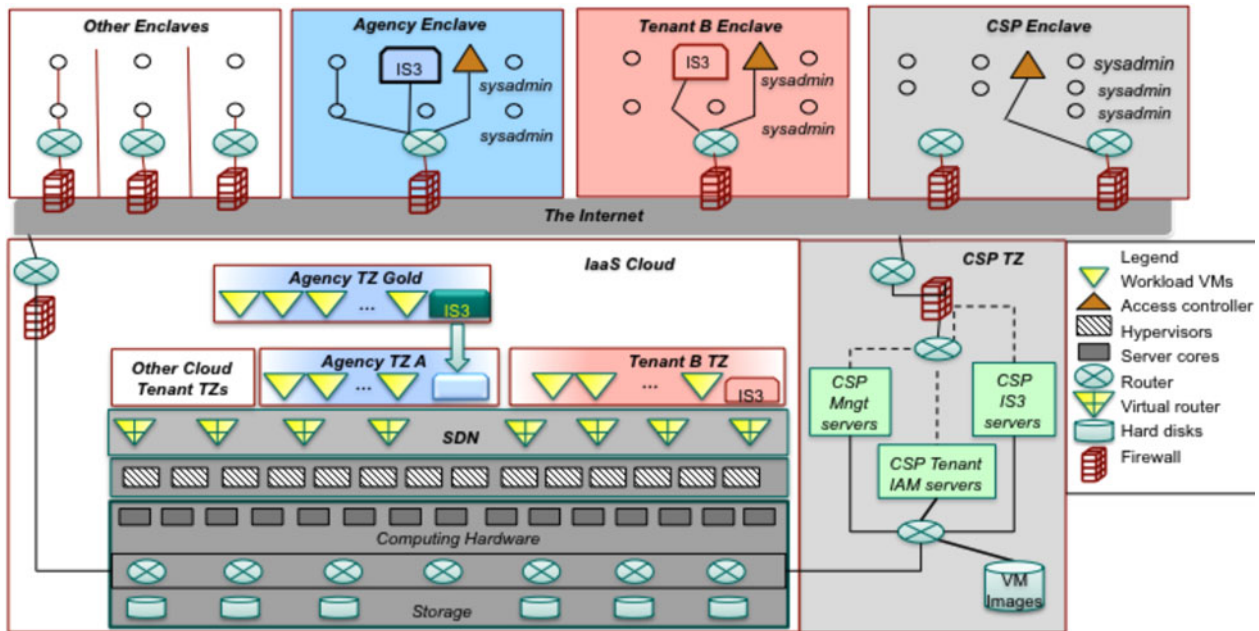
Other Enclaves

Agency Enclave
IS3
sysadmin
sysadmin

Tenant B Enclave
IS3
sysadmin
sysadmin

CSP Enclave
sysadmin
sysadmin
sysadmin

The Internet

IaaS Cloud

Agency TZ Gold
...
IS3

Other Cloud Tenant TZs

Agency TZ A
...

Tenant B TZ
...
IS3

SDN

Computing Hardware

Storage

CSP TZ

CSP Mngt servers

CSP IS3 servers

CSP Tenant IAM servers

VM Images

Legend
Workload VMs
Access controller
Hypervisors
Server cores
Router
Virtual router
Hard disks
Firewall